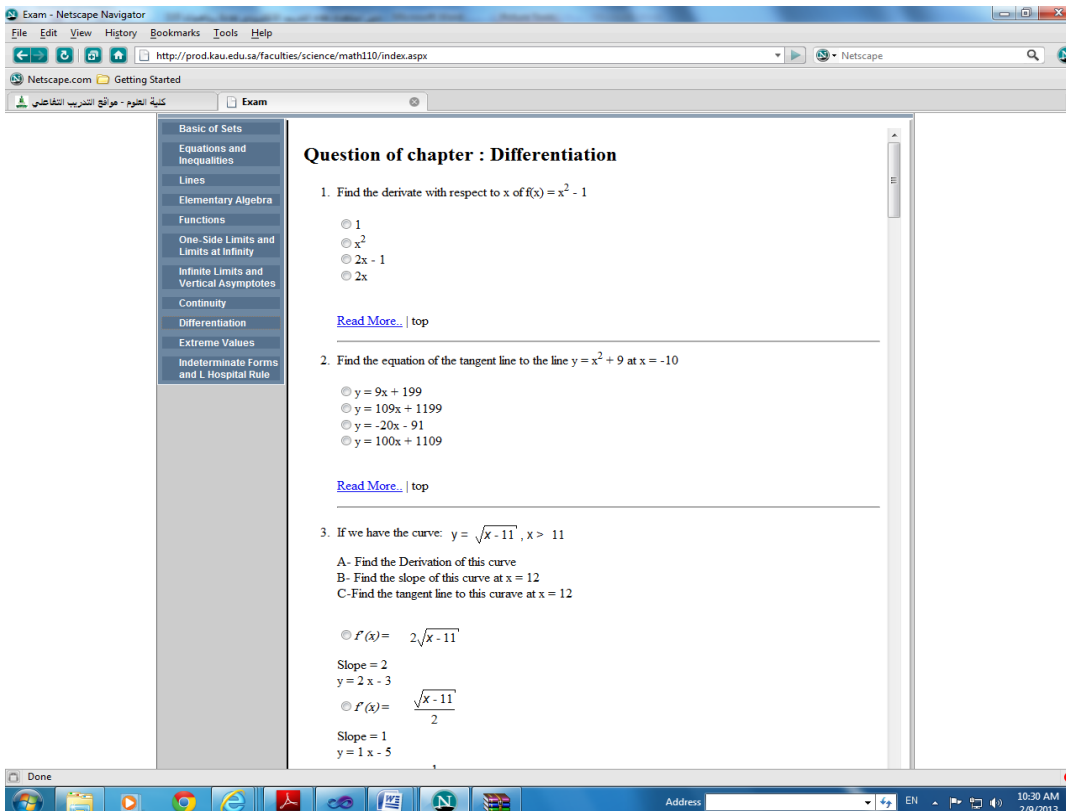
Exam - Netscape Navigator

File Edit View History Bookmarks Tools Help

http://prod.kau.edu.sa/faculties/science/math110/index.aspx

Netscape

Netscape.com Getting Started

كلية العلوم - مواقع التدريب التفاعلي

Exam

Basic of Sets
Equations and Inequalities
Lines
Elementary Algebra
Functions
One-Side Limits and Limits at Infinity
Infinite Limits and Vertical Asymptotes
Continuity
Differentiation
Extreme Values
Indeterminate Forms and L Hospital Rule

Question of chapter : Differentiation

1. Find the derivate with respect to x of f(x) = $x^2$ - 1

1
$x^2$
2x - 1
2x

Read More.. | top

2. Find the equation of the tangent line to the line y = $x^2$ + 9 at x = -10

y = 9x + 199
y = 109x + 1199
y = -20x - 91
y = 100x + 1109

Read More.. | top

3. If we have the curve: y = $\sqrt{x - 11}$ , x > 11

A- Find the Derivation of this curve
B- Find the slope of this curve at x = 12
C-Find the tangent line to this curave at x = 12

$f'(x) = 2\sqrt{x - 11}$

Slope = 2
y = 2 x - 3

$f'(x) = \frac{\sqrt{x - 11}}{2}$

Slope = 1
y = 1 x - 5

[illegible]

Done

Address

EN

10:30 AM
2/9/2013